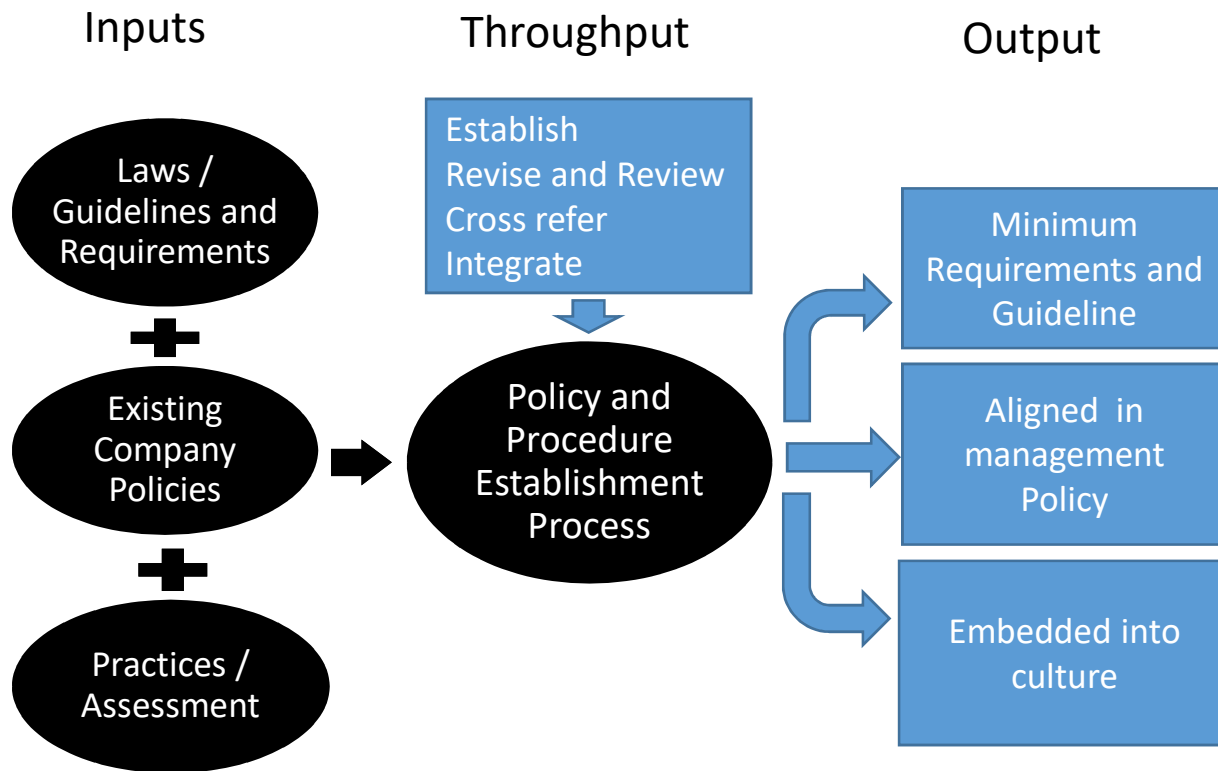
Inputs

Throughput

Output

Laws / Guidelines and Requirements

Existing Company Policies

Practices / Assessment

Establish
Revise and Review
Cross refer
Integrate

Policy and Procedure Establishment Process

Minimum Requirements and Guideline

Aligned in management Policy

Embedded into culture